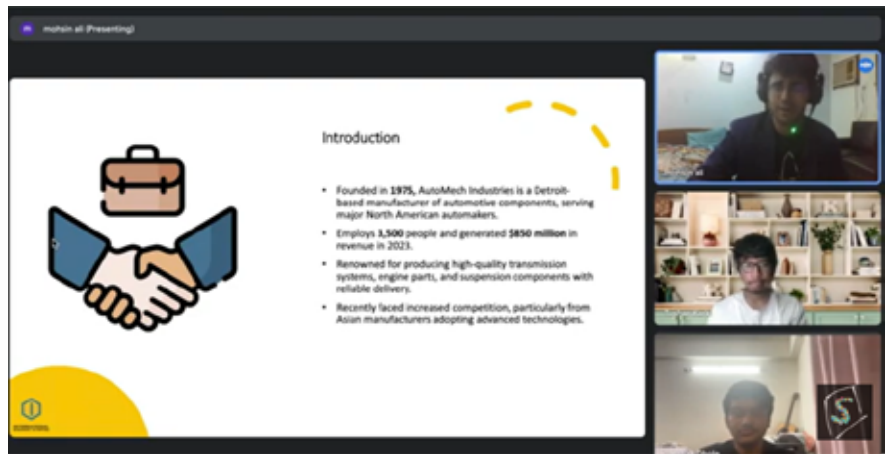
mohsin ali (Presenting)

Introduction

- Founded in **1975**, AutoMech Industries is a Detroit-based manufacturer of automotive components, serving major North American automakers.
- Employs **3,500** people and generated **$850 million** in revenue in 2023.
- Renowned for producing high-quality transmission systems, engine parts, and suspension components with reliable delivery.
- Recently faced increased competition, particularly from Asian manufacturers adopting advanced technologies.

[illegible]